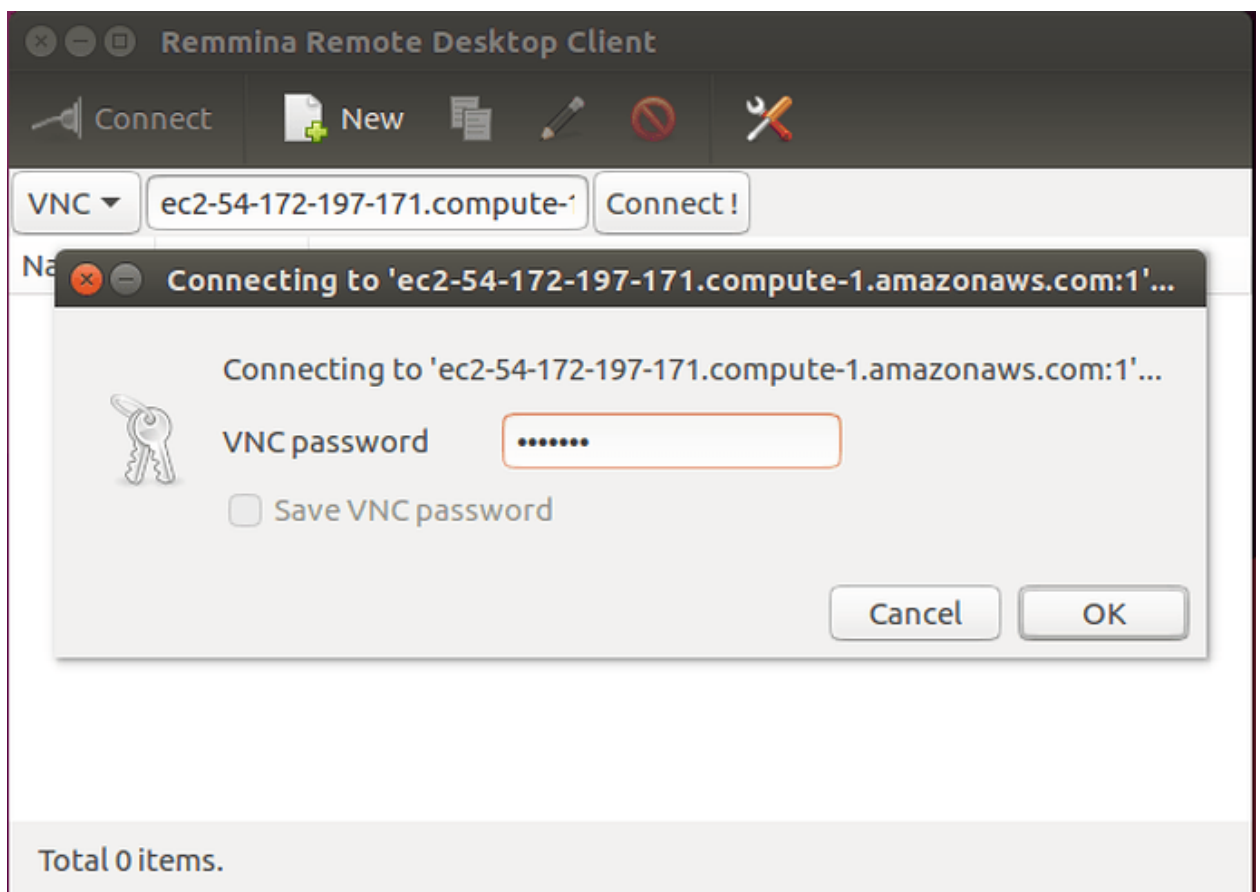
Remmina Remote Desktop Client

Connect New

VNC ec2-54-172-197-171.compute-1 Connect !

Na

Connecting to 'ec2-54-172-197-171.compute-1.amazonaws.com:1'...

Connecting to 'ec2-54-172-197-171.compute-1.amazonaws.com:1'...

VNC password •••••••

Save VNC password

Cancel OK

Total 0 items.